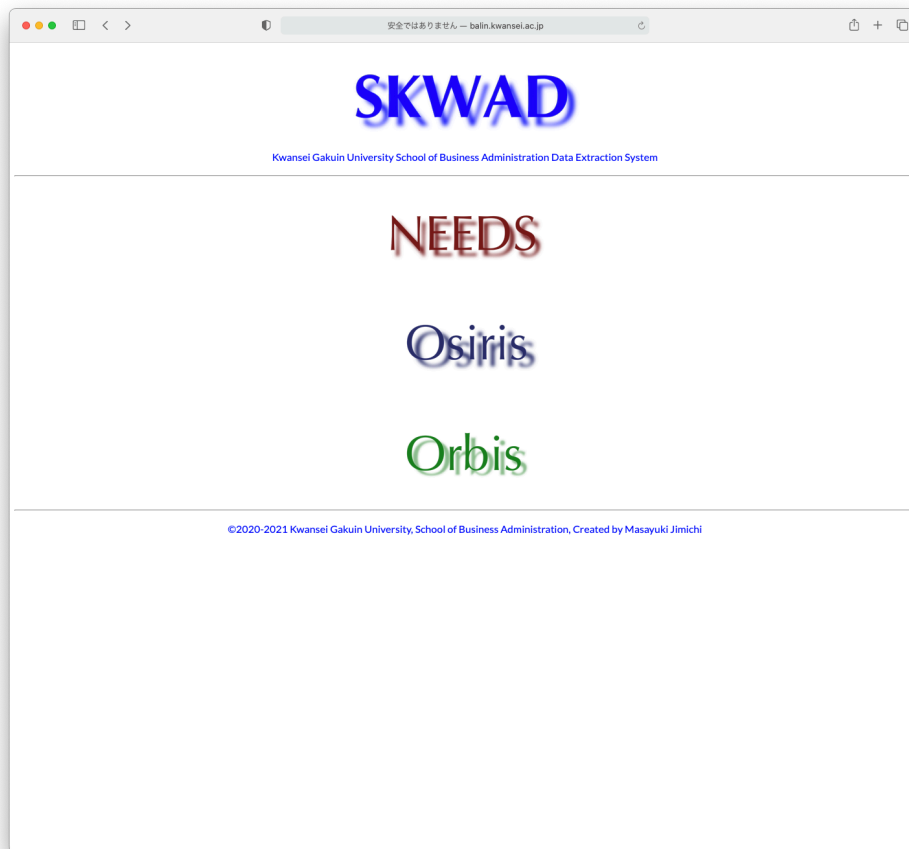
安全ではありません — balin.kwansei.ac.jp

SKWAD

Kwansei Gakuin University School of Business Administration Data Extraction System

NEEDS

Osiris

Orbis

©2020-2021 Kwansei Gakuin University, School of Business Administration, Created by Masayuki Jimichi